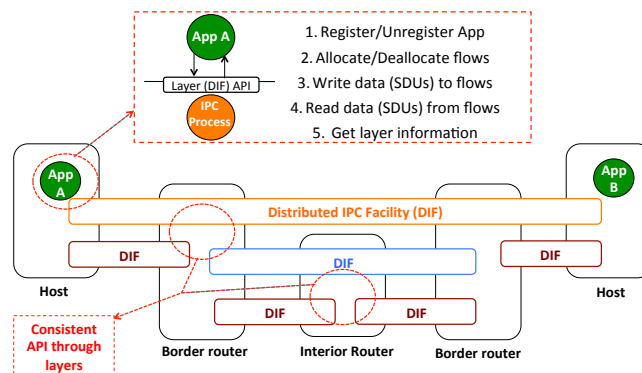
App A

Layer (DIF) API

IPC Process

1. Register/Unregister App
2. Allocate/Deallocate flows
3. Write data (SDUs) to flows
4. Read data (SDUs) from flows
5. Get layer information

App A

App B

Distributed IPC Facility (DIF)

DIF

DIF

DIF

DIF

DIF

Host

Host

Consistent API through layers

Border router

Interior Router

Border router